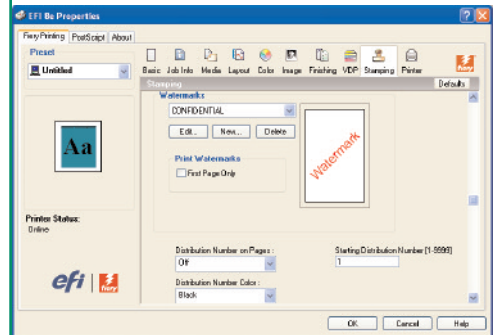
EFI 8e Properties

Fiery Printing | PostScript | About

Preset

Untitled

Basic | Job Info | Media | Layout | Color | Image | Finishing | VDP | Stamping | Printer

Stamping

Defaults

Watermarks

CONFIDENTIAL

Edit... | New... | Delete

Watermark

Print Watermarks

First Page Only

Aa

Printer Status:
Online

efi

Distribution Number on Pages:
Off

Starting Distribution Number [1-9999]
1

Distribution Number Color:
Black

OK | Cancel | Help